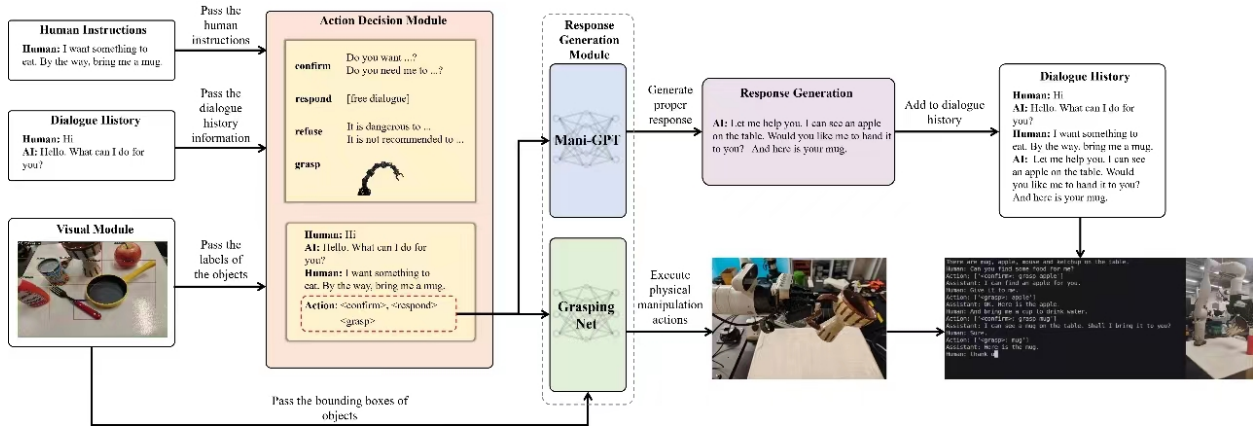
Human Instructions

Human: I want something to eat. By the way, bring me a mug.

Pass the human instructions

Dialogue History

Human: Hi
AI: Hello. What can I do for you?

Pass the dialogue history information

Visual Module

Pass the labels of the objects

Action Decision Module

confirm Do you want ...? Do you need me to ...?

respond [free dialogue]

refuse It is dangerous to ... It is not recommended to ...

grasp

Human: Hi
AI: Hello. What can I do for you?
Human: I want something to eat. By the way, bring me a mug.
Action: <confirm>, <respond> <grasp>

Response Generation Module

Mani-GPT

Grasping Net

Generate proper response

Response Generation

AI: Let me help you. I can see an apple on the table. Would you like me to hand it to you? And here is your mug.

Add to dialogue history

Dialogue History

Human: Hi
AI: Hello. What can I do for you?
Human: I want something to eat. By the way, bring me a mug.
AI: Let me help you. I can see an apple on the table. Would you like me to hand it to you? And here is your mug.

Execute physical manipulation actions

There are mug, apple, mouse and ketchup on the table.
Human: Can you find some food for me?
Assistant: [<confirm>: grasp apple]
Assistant: I can find an apple for you.
Human: Give it to me.
Action: [<grasp>: apple]
Assistant: OK. Here is the apple.
Human: And bring me a cup to drink water.
Action: [<confirm>: grasp mug]
Assistant: I can see a mug on the table. Shall I bring it to you?
Human: Sure.
Action: [<grasp>: mug]
Assistant: Here is the mug.
Human: thank u

Pass the bounding boxes of objects